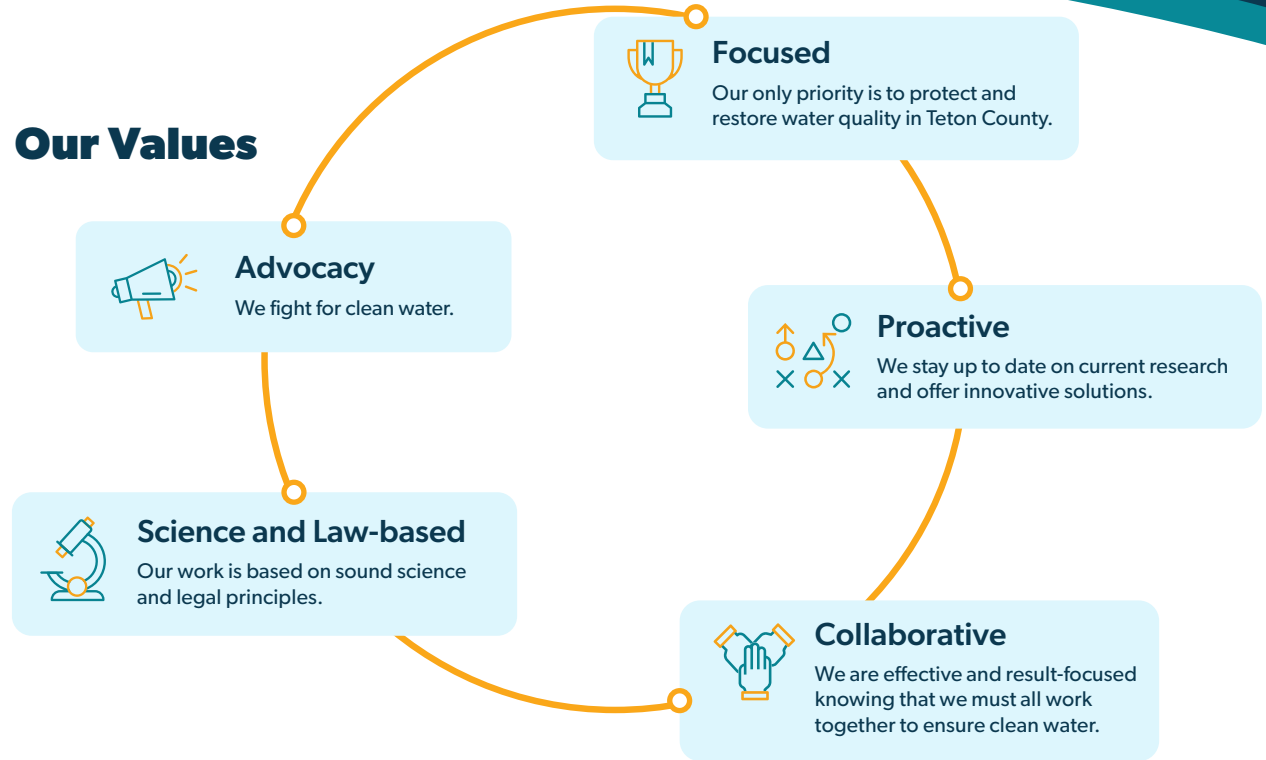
Our Values

Focused
Our only priority is to protect and restore water quality in Teton County.

Advocacy
We fight for clean water.

Proactive
We stay up to date on current research and offer innovative solutions.

Science and Law-based
Our work is based on sound science and legal principles.

Collaborative
We are effective and result-focused knowing that we must all work together to ensure clean water.